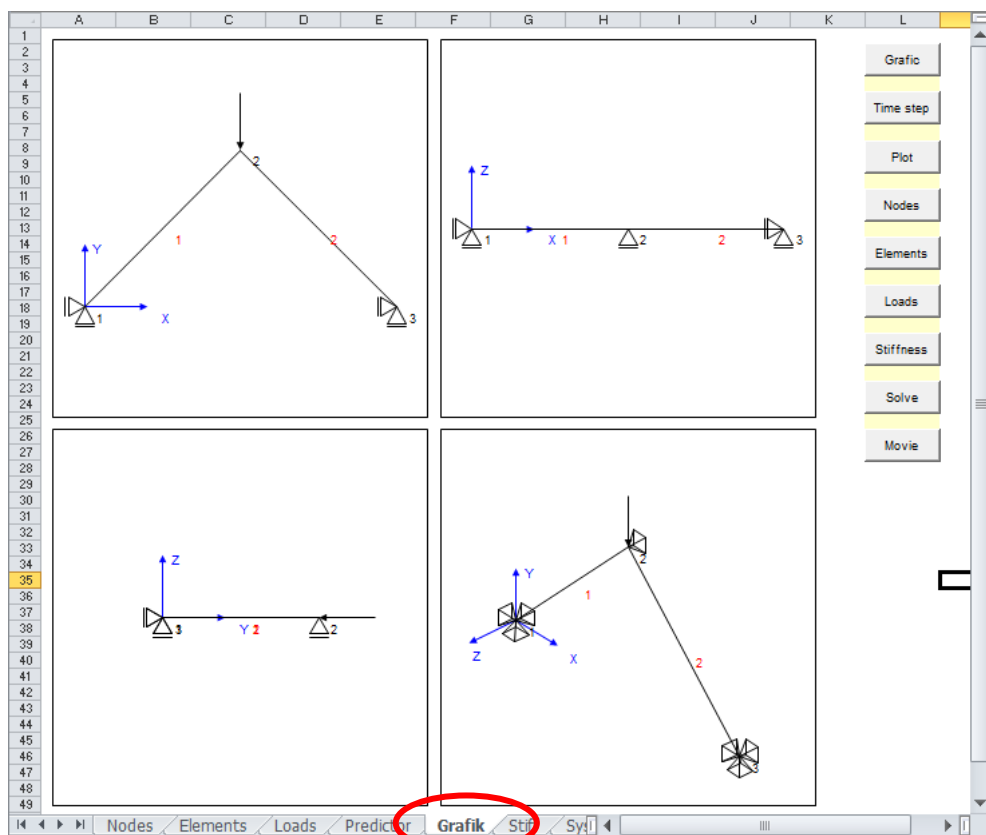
A B C D E F G H I J K L

1 2 3 4 5 6 7 8 9 10 11 12 13 14 15 16 17 18 19 20 21 22 23 24 25 26 27 28 29 30 31 32 33 34 35 36 37 38 39 40 41 42 43 44 45 46 47 48 49

2
1
2
Y
X
1
3

Z
1
X 1
2
2
3

Z
3
Y 2
2

Y
1
2
Z
X
2
3

Grafic
Time step
Plot
Nodes
Elements
Loads
Stiffness
Solve
Movie

Nodes / Elements / Loads / Predictor / Grafik / Stif / Sys